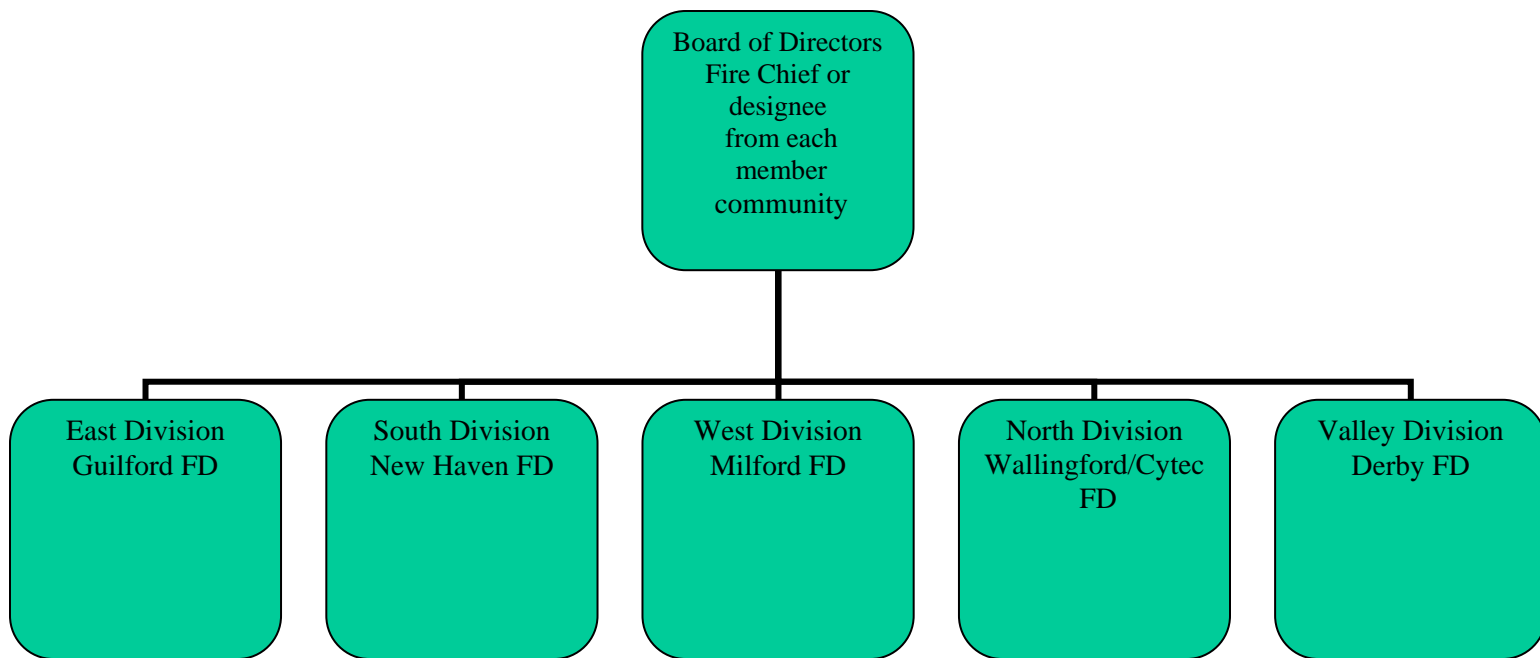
Board of Directors
Fire Chief or designee from each member community

East Division
Guilford FD

South Division
New Haven FD

West Division
Milford FD

North Division
Wallingford/Cytec FD

Valley Division
Derby FD